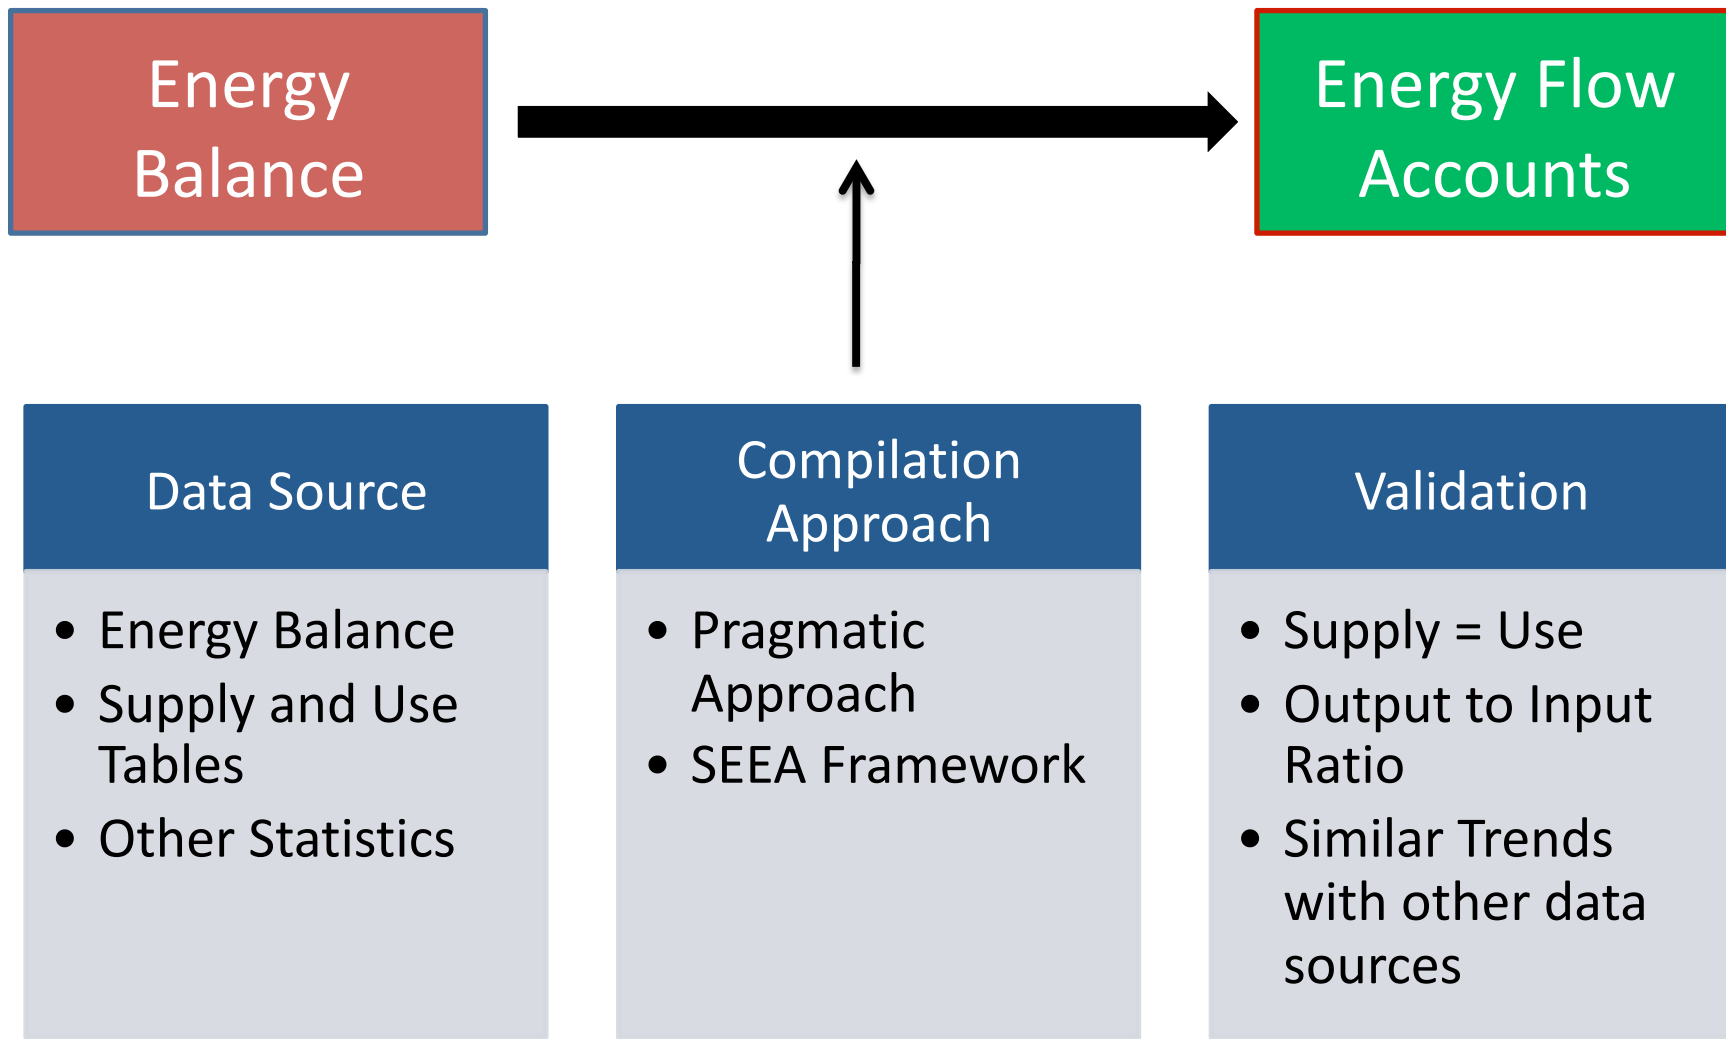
Energy Balance

Energy Flow Accounts

Data Source

- Energy Balance
- Supply and Use Tables
- Other Statistics

Compilation Approach

- Pragmatic Approach
- SEEA Framework

Validation

- Supply = Use
- Output to Input Ratio
- Similar Trends with other data sources